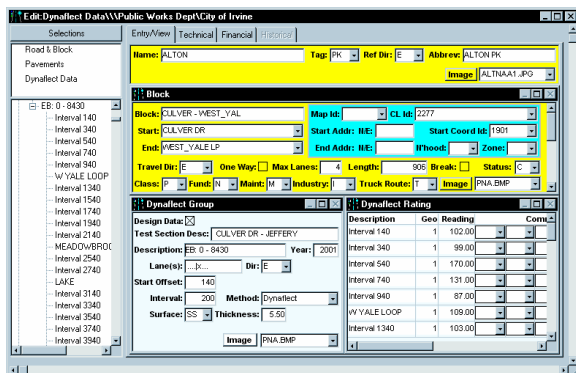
Edit:Dynaflect Data\\\Public Works Dept\City of Irvine

Selections

Road & Block
Pavements
Dynaflect Data

EB: 0 - 8430
Interval 140
Interval 340
Interval 540
Interval 740
Interval 940
W YALE LOOP
Interval 1340
Interval 1540
Interval 1740
Interval 1940
Interval 2140
MEADOWBROO
Interval 2540
Interval 2740
LAKE
Interval 3140
Interval 3340
Interval 3540
Interval 3740
Interval 3940

Entry/View | Technical | Financial | Historical

Name: ALTON
Tag: PK
Ref Dir: E
Abbrev: ALTON PK
Image: ALTNAA1.JPG

Block

Block: CULVER - WEST_YAL
Map Id:
CL Id: 2277
Start: CULVER DR
Start Addr: N/E:
Start Coord Id: 1901
End: WEST_YALE LP
End Addr: N/E:
N'hood:
Zone:
Travel Dir: E
One Way:
Max Lanes: 4
Length: 906
Break:
Status: C
Class: P
Fund: N
Maint: M
Industry: I
Truck Route: T
Image: PNA.BMP

Dynaflect Group

Design Data: ☒
Test Section Desc: CULVER DR - JEFFERY
Description: EB: 0 - 8430
Year: 2001
Lane(s): ....|x....
Dir: E
Start Offset: 140
Interval: 200
Method: Dynaflect
Surface: SS
Thickness: 5.50
Image: PNA.BMP

Dynaflect Rating

| Description | Geo | Reading | Comm |
|---|---|---|---|
| Interval 140 | 1 | 102.00 | |
| Interval 340 | 1 | 99.00 | |
| Interval 540 | 1 | 170.00 | |
| Interval 740 | 1 | 131.00 | |
| Interval 940 | 1 | 87.00 | |
| W YALE LOOP | 1 | 109.00 | |
| Interval 1340 | 1 | 103.00 | |